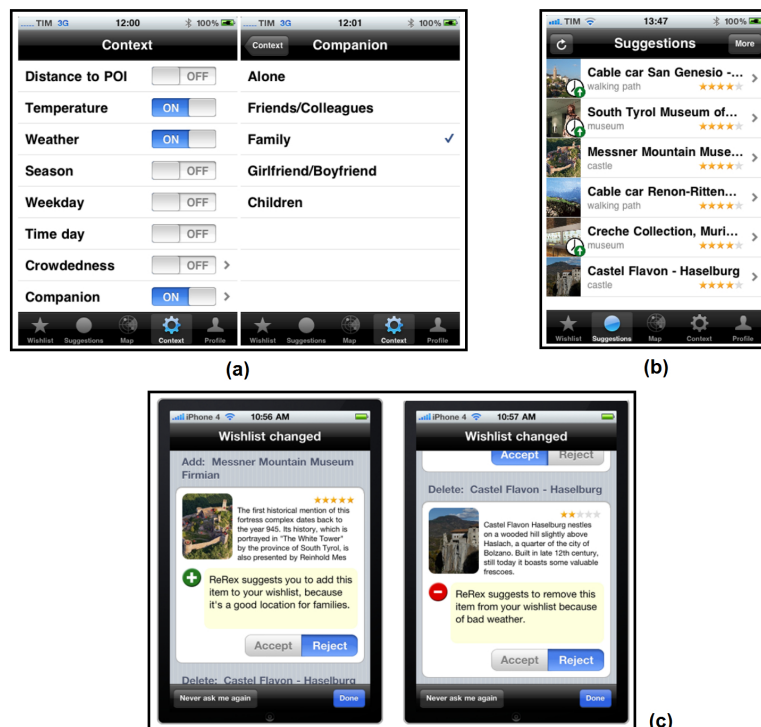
TIM 3G 12:00 100%
Context
Distance to POI OFF
Temperature ON
Weather ON
Season OFF
Weekday OFF
Time day OFF
Crowdedness OFF
Companion ON
Wishlist Suggestions Map Context Profile

TIM 3G 12:01 100%
Context Companion
Alone
Friends/Colleagues
Family ✓
Girlfriend/Boyfriend
Children
Wishlist Suggestions Map Context Profile

(a)

TIM 13:47 100%
Suggestions More
Cable car San Genesio -...
walking path
South Tyrol Museum of...
museum
Messner Mountain Muse...
castle
Cable car Renon-Ritten...
walking path
Creche Collection, Muri...
museum
Castel Flavon - Haselburg
castle
Wishlist Suggestions Map Context Profile

(b)

iPhone 4 10:56 AM
Wishlist changed
Add: Messner Mountain Museum Firmian
The first historical mention of this fortress complex dates back to the year 945. Its history, which is portrayed in "The White Tower" by the province of South Tyrol, is also presented by Reinhold Mes
ReRex suggests you to add this item to your wishlist, because it's a good location for families.
Accept Reject
Delete: Castel Flavon - Haselburg
Never ask me again Done

iPhone 4 10:57 AM
Wishlist changed
Accept Reject
Delete: Castel Flavon - Haselburg
Castel Flavon Haselburg nestles on a wooded hill slightly above Haslach, a quarter of the city of Bolzano. Built in late 12th century, still today it boasts some valuable frescoes.
ReRex suggests to remove this item from your wishlist because of bad weather.
Accept Reject
Never ask me again Done

(c)